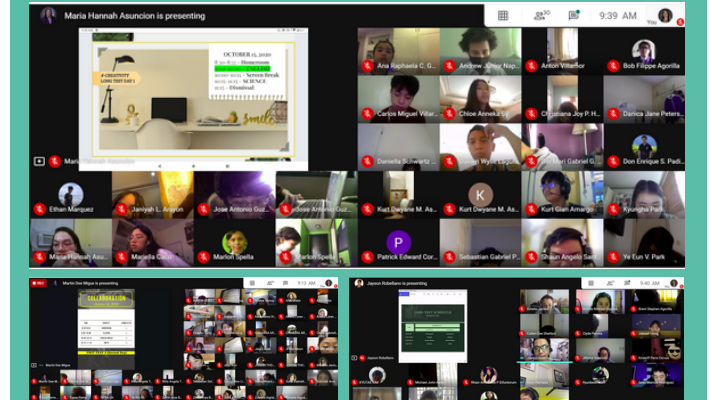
Maria Hannah Asuncion is presenting

30

9:39 AM

You

OCTOBER 15, 2020

8:30-8:55 - Homeroom

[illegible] - ENGLISH

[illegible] - Screen break

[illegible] - SCIENCE

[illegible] - Dismissal

#CREATIVITY LONG TEST DAY 1

Smile

Maria Hannah Asuncion

Ana Raphaela C. G...

Andrew Junior Nap...

Anton Villaflor

Bob Filippe Agorilla

Carlos Miguel Villar...

Chloe Anneka G...

Christiana Joy P. H...

Danica Jane Peters...

Daniella Schwartz ...

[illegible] Wyle Lagda

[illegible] Gabriel G...

Don Enrique S. Padi...

Ethan Marquez

Janiyah L. Arayon

Jose Antonio Guz...

Josie Antonio Guz...

Kurt Dwyane M. As...

K

Kurt Dwyane M. As...

Kurt Gian Amargo

Kyungha Park

Maria Hannah Asuncion

Mariella Cabo

Marlon Spella

Martin Spella

P

Patrick Edward Cor...

Sebastian Gabriel P...

Shaun Angelo San...

Ye Eun V. Park

Martin Dee Miguel is presenting

9:13 AM

COLLABORATION

Martin Dee Miguel

Jayson Robellano is presenting

9:40 AM

Jayson Robellano